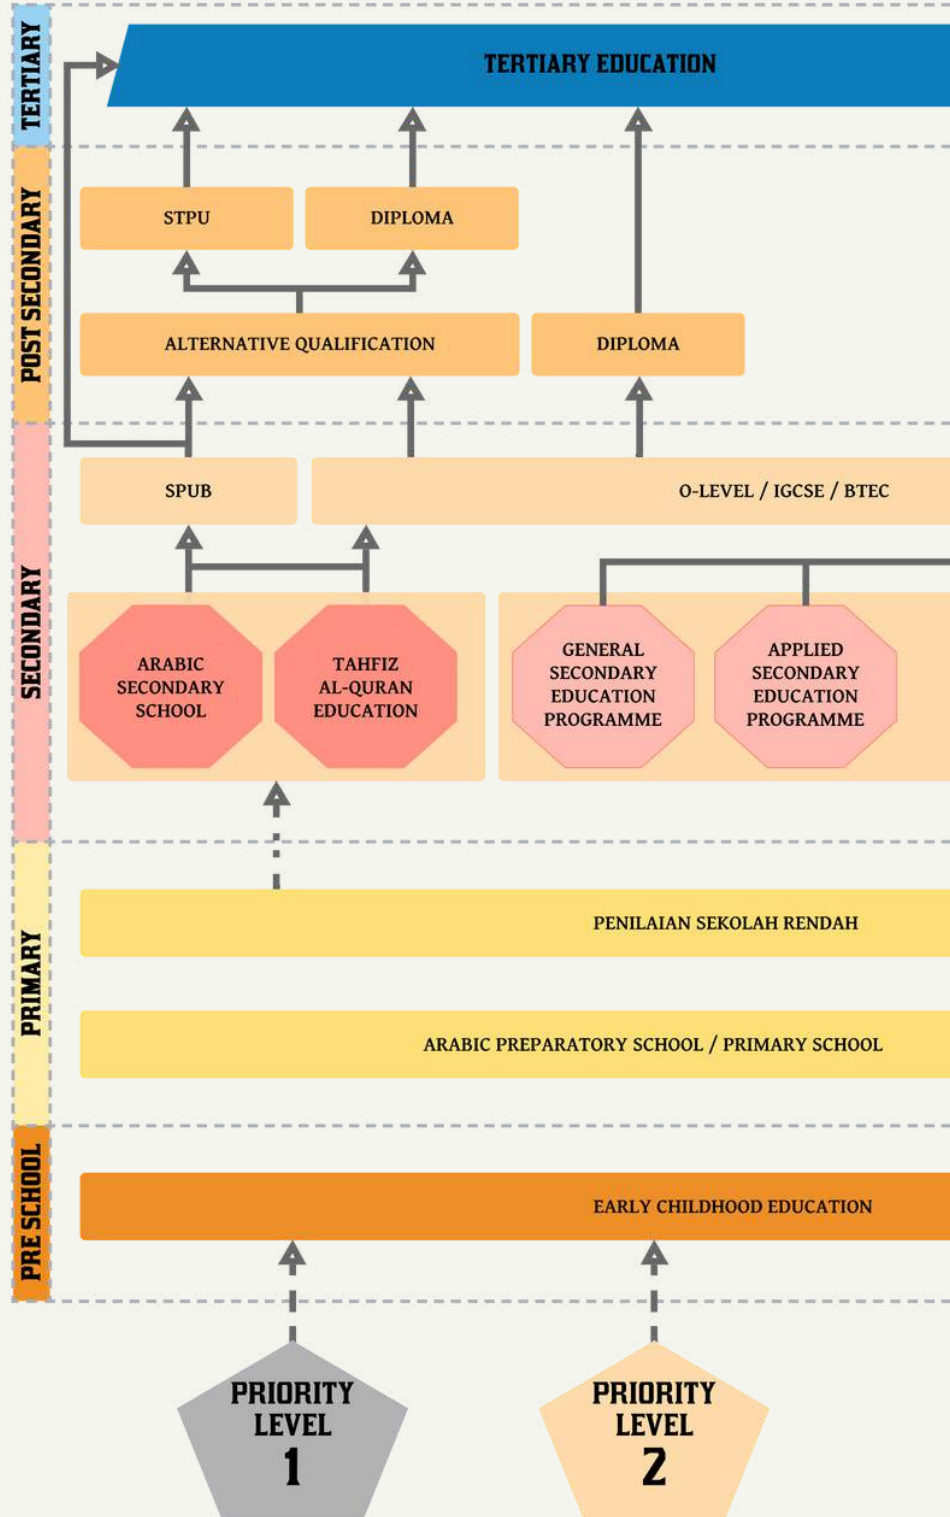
TERTIARY

TERTIARY EDUCATION

POST SECONDARY

STPU

DIPLOMA

ALTERNATIVE QUALIFICATION

DIPLOMA

SECONDARY

SPUB

O-LEVEL / IGCSE / BTEC

ARABIC SECONDARY SCHOOL

TAHFIZ AL-QURAN EDUCATION

GENERAL SECONDARY EDUCATION PROGRAMME

APPLIED SECONDARY EDUCATION PROGRAMME

PRIMARY

PENILAIAN SEKOLAH RENDAH

ARABIC PREPARATORY SCHOOL / PRIMARY SCHOOL

PRE SCHOOL

EARLY CHILDHOOD EDUCATION

PRIORITY LEVEL 1

PRIORITY LEVEL 2